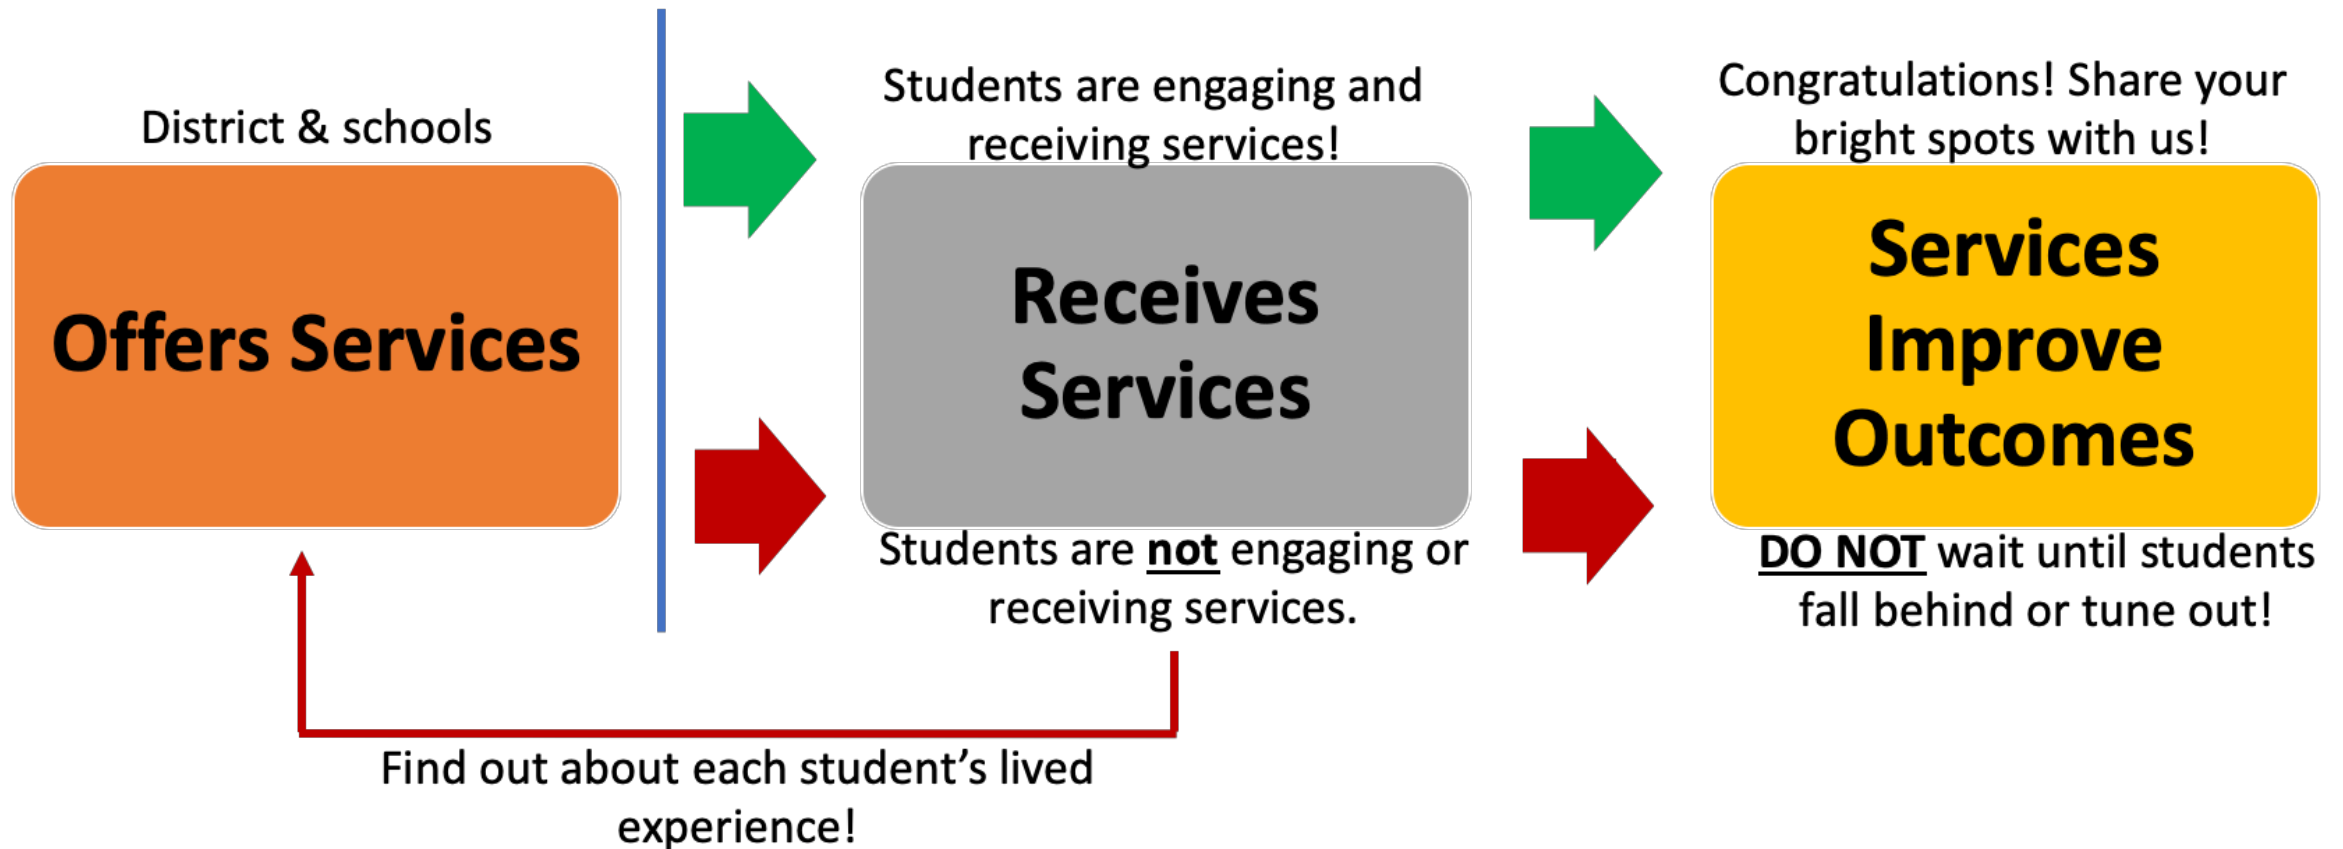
District & schools

Offers Services

Students are engaging and receiving services!

Receives Services

Students are not engaging or receiving services.

Congratulations! Share your bright spots with us!

Services Improve Outcomes

DO NOT wait until students fall behind or tune out!

Find out about each student's lived experience!